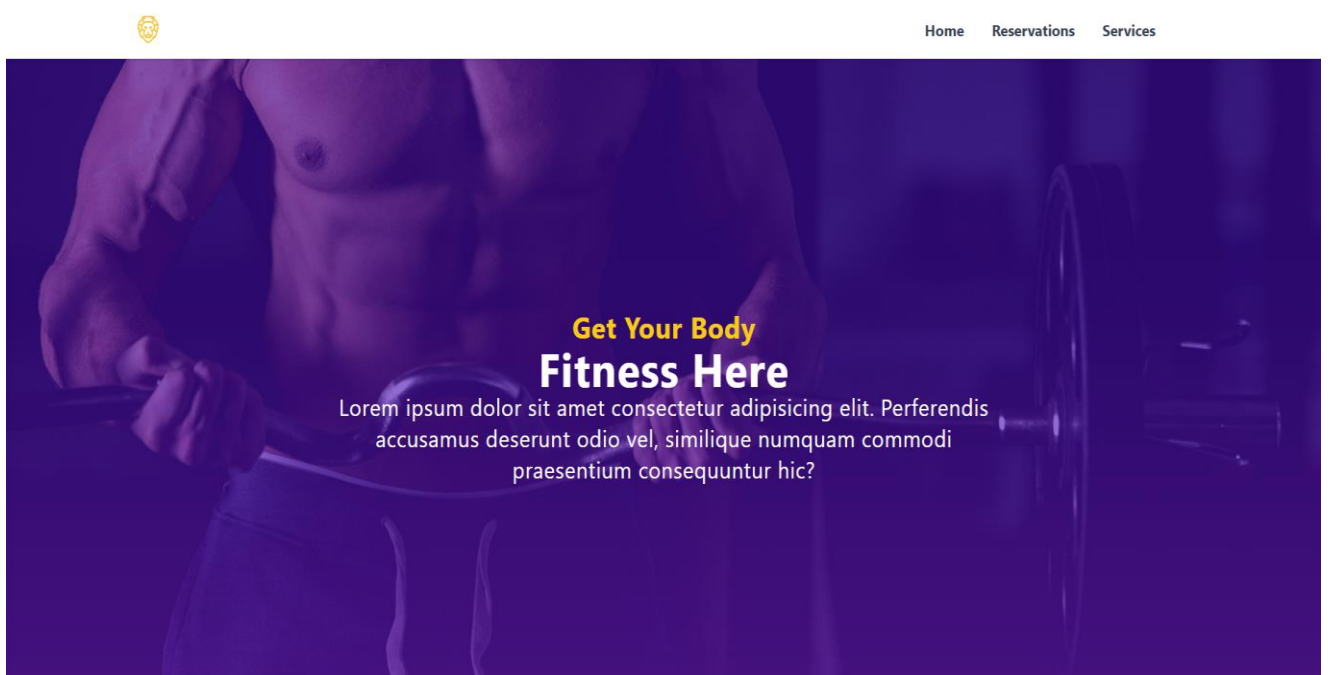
Home Reservations Services

Get Your Body

Fitness Here

Lorem ipsum dolor sit amet consectetur adipisicing elit. Perferendis accusamus deserunt odio vel, similique numquam commodi praesentium consequuntur hic?